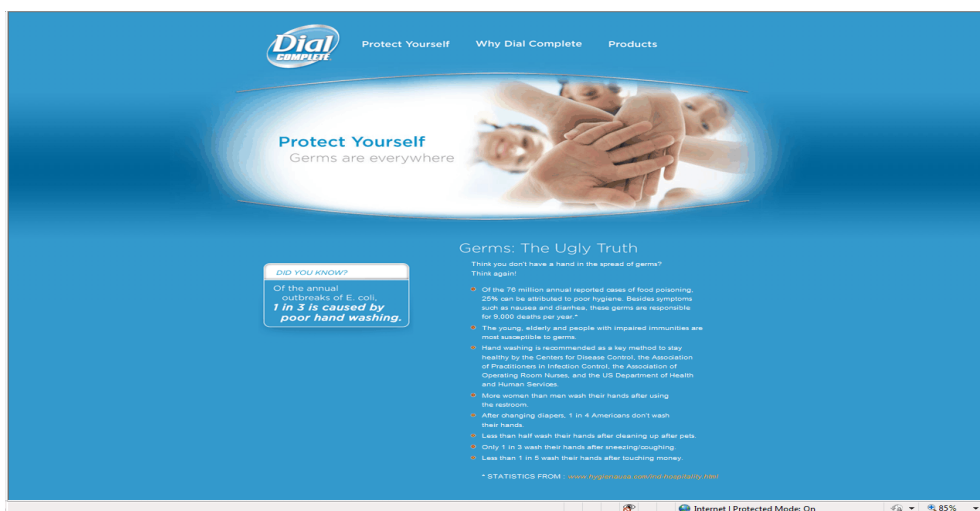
Dial COMPLETE

Protect Yourself Why Dial Complete Products

Protect Yourself
Germs are everywhere

Germs: The Ugly Truth

Think you don't have a hand in the spread of germs? Think again!

DID YOU KNOW?

Of the annual outbreaks of E. coli, 1 in 3 is caused by poor hand washing.

Of the 76 million annual reported cases of food poisoning, 25% can be atributed to poor hygiene. Besides symptoms such as nausea and diarrhea, these germs are responsible for 9,000 deaths per year.*

The young, elderly and people with impaired immunities are most susceptible to germs.

Hand washing is recommended as a key method to stay healthy by the Centers for Disease Control, the Association of Practitioners in Infection Control, the Association of Operating Room Nurses, and the US Department of Health and Human Services.

More women than men wash their hands after using the restroom.

After changing diapers, 1 in 4 Americans don't wash their hands.

Less than half wash their hands after cleaning up after pets.

Only 1 in 3 wash their hands after sneezing/coughing.

Less than 1 in 5 wash their hands after touching money.

* STATISTICS FROM : www.hygienausa.com/ind-hospitality.html

Internet | Protected Mode: On 85%